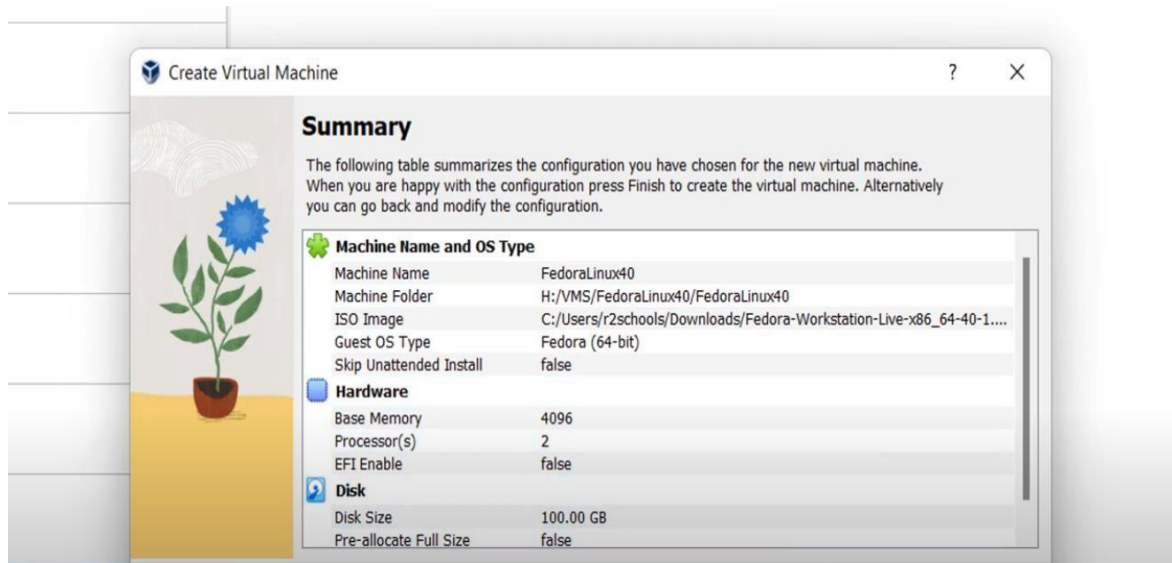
Create Virtual Machine

?

X

Summary

The following table summarizes the configuration you have chosen for the new virtual machine. When you are happy with the configuration press Finish to create the virtual machine. Alternatively you can go back and modify the configuration.

Machine Name and OS Type

| | |
|---|---|
| Machine Name | FedoraLinux40 |
| Machine Folder | H:/VMS/FedoraLinux40/FedoraLinux40 |
| ISO Image | C:/Users/r2schools/Downloads/Fedora-Workstation-Live-x86_64-40-1.... |
| Guest OS Type | Fedora (64-bit) |
| Skip Unattended Install | false |

Hardware

| | |
|---|---|
| Base Memory | 4096 |
| Processor(s) | 2 |
| EFI Enable | false |

Disk

| | |
|---|---|
| Disk Size | 100.00 GB |
| Pre-allocate Full Size | false |